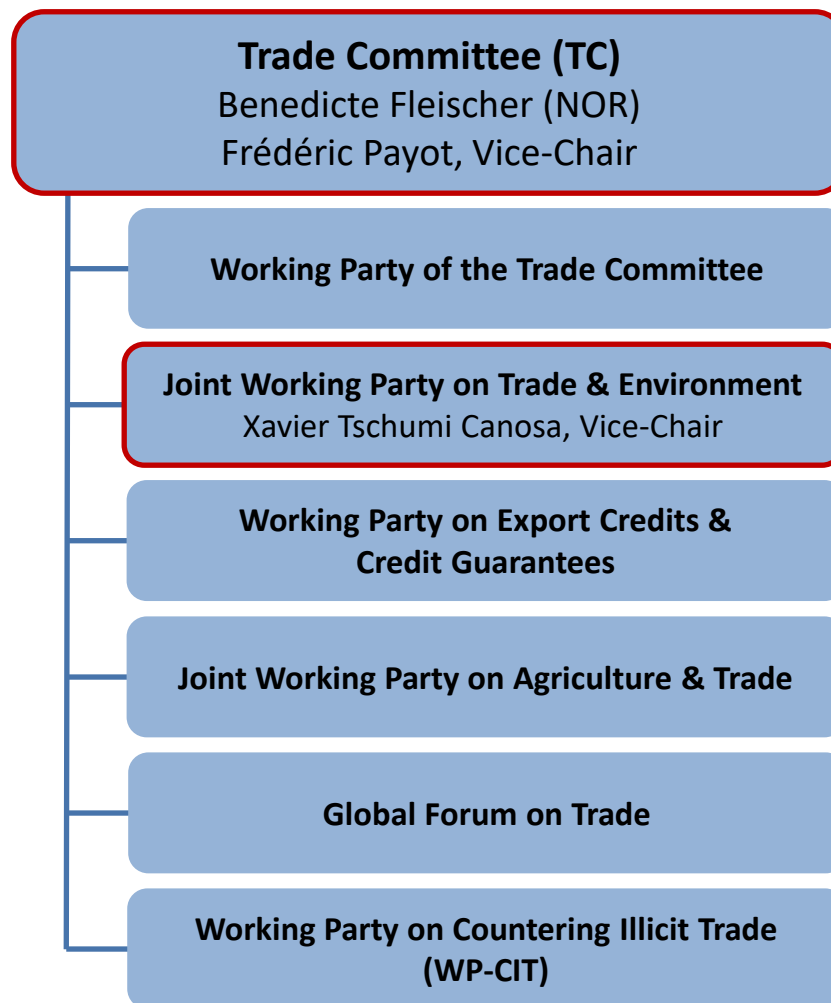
Trade Committee (TC)
Benedicte Fleischer (NOR)
Frédéric Payot, Vice-Chair

Working Party of the Trade Committee

Joint Working Party on Trade & Environment
Xavier Tschumi Canosa, Vice-Chair

Working Party on Export Credits & Credit Guarantees

Joint Working Party on Agriculture & Trade

Global Forum on Trade

Working Party on Countering Illicit Trade (WP-CIT)